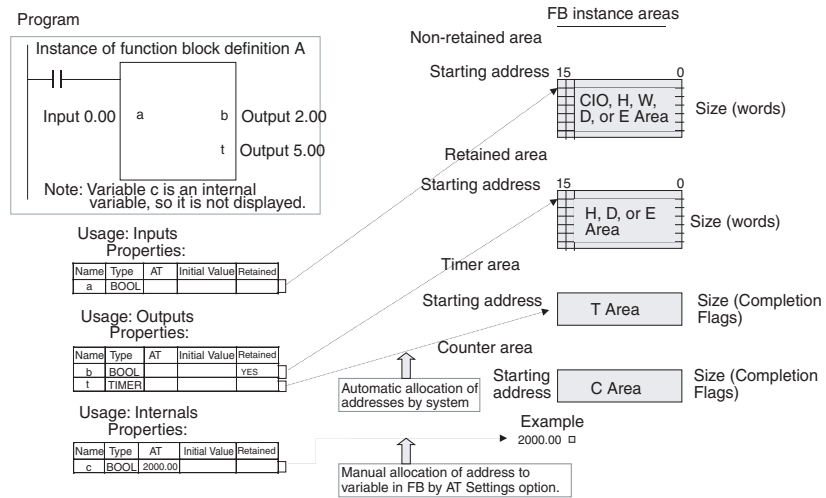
Program

Instance of function block definition A

Input 0.00 a b Output 2.00

t Output 5.00

Note: Variable c is an internal variable, so it is not displayed.

Usage: Inputs
Properties:

| Name | Type | AT | Initial Value | Retained |
|---|---|---|---|---|
| a | BOOL | | | |

Usage: Outputs
Properties:

| Name | Type | AT | Initial Value | Retained |
|---|---|---|---|---|
| b | BOOL | | | YES |
| t | TIMER | | | |

Usage: Internals
Properties:

| Name | Type | AT | Initial Value | Retained |
|---|---|---|---|---|
| c | BOOL | 2000.00 | | |

FB instance areas

Non-retained area

Starting address 15 0

CIO, H, W, D, or E Area

Size (words)

Retained area

Starting address 15 0

H, D, or E Area

Size (words)

Timer area

Starting address

T Area

Size (Completion Flags)

Counter area

Starting address

C Area

Size (Completion Flags)

Automatic allocation of addresses by system

Example
2000.00

Manual allocation of address to variable in FB by AT Settings option.